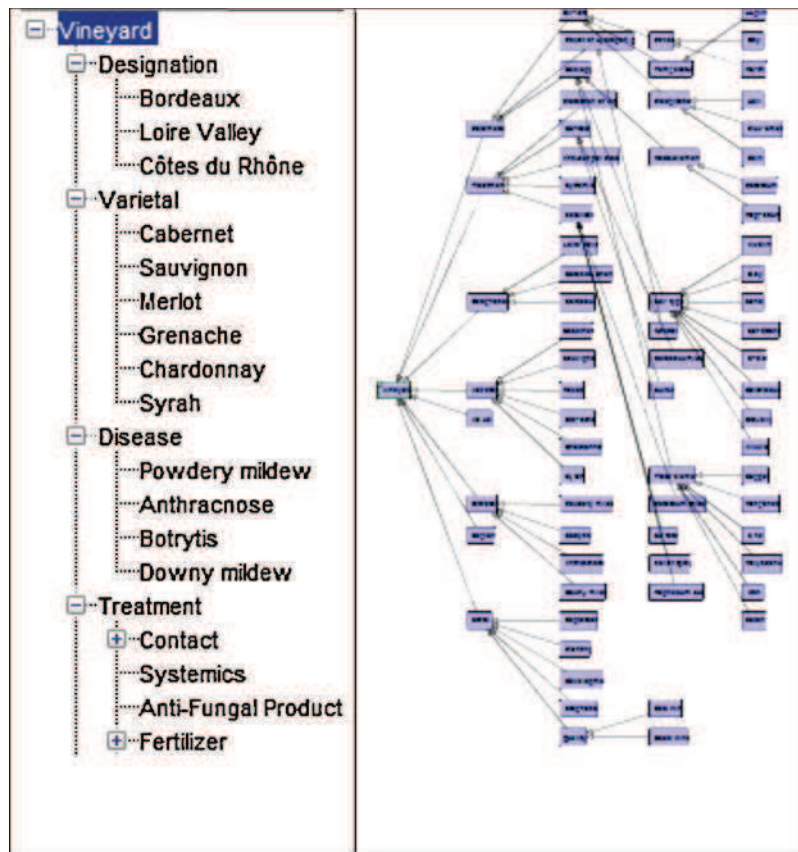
Vineyard
Designation
Bordeaux
Loire Valley
Côtes du Rhône
Varietal
Cabernet
Sauvignon
Merlot
Grenache
Chardonnay
Syrah
Disease
Powdery mildew
Anthracnose
Botrytis
Downy mildew
Treatment
Contact
Systemics
Anti-Fungal Product
Fertilizer